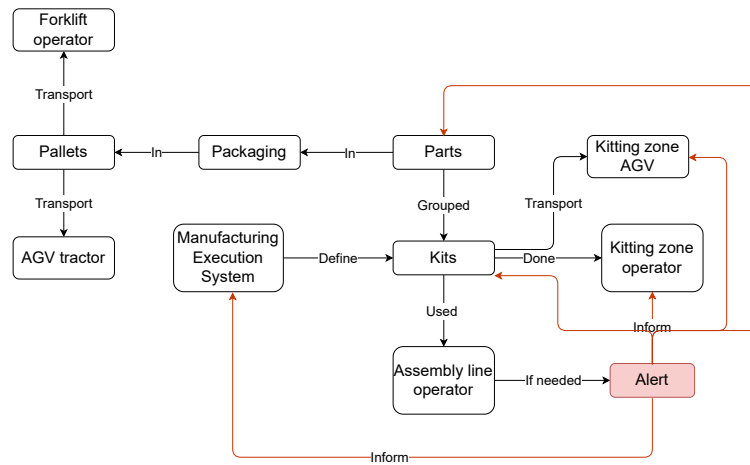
Forklift operator

Transport

Pallets

In

Packaging

In

Parts

Kitting zone AGV

Transport

AGV tractor

Grouped

Transport

Manufacturing Execution System

Define

Kits

Done

Kitting zone operator

Used

Inform

Assembly line operator

If needed

Alert

Inform